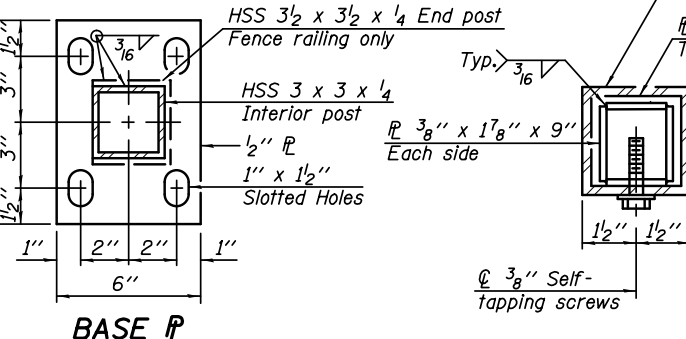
HSS $3\frac{1}{2}$ x $3\frac{1}{2}$ x $\frac{1}{4}$ End post
Fence railing only

$\frac{3}{16}$

HSS 3 x 3 x $\frac{1}{4}$
Interior post

$\frac{1}{2}$'' ℙ

1'' x $1\frac{1}{2}$''
Slotted Holes

$1\frac{1}{2}$''
3''
3''
$1\frac{1}{2}$''

1''
2''
2''
1''
6''

BASE ℙ

Typ. $\frac{3}{16}$

ℙ $\frac{3}{8}$'' x $1\frac{7}{8}$'' x 9''
Each side

$1\frac{1}{2}$''
$1\frac{1}{2}$''

℄ $\frac{3}{8}$'' Self-tapping screws

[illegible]